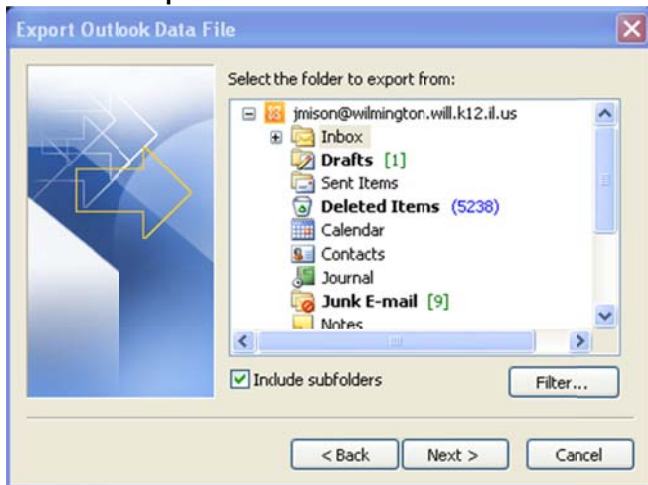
Export Outlook Data File

Select the folder to export from:

jmison@wilmington.will.k12.il.us
Inbox
Drafts [1]
Sent Items
Deleted Items (5238)
Calendar
Contacts
Journal
Junk E-mail [9]
Notes

Include subfolders

Filter...

< Back
Next >
Cancel